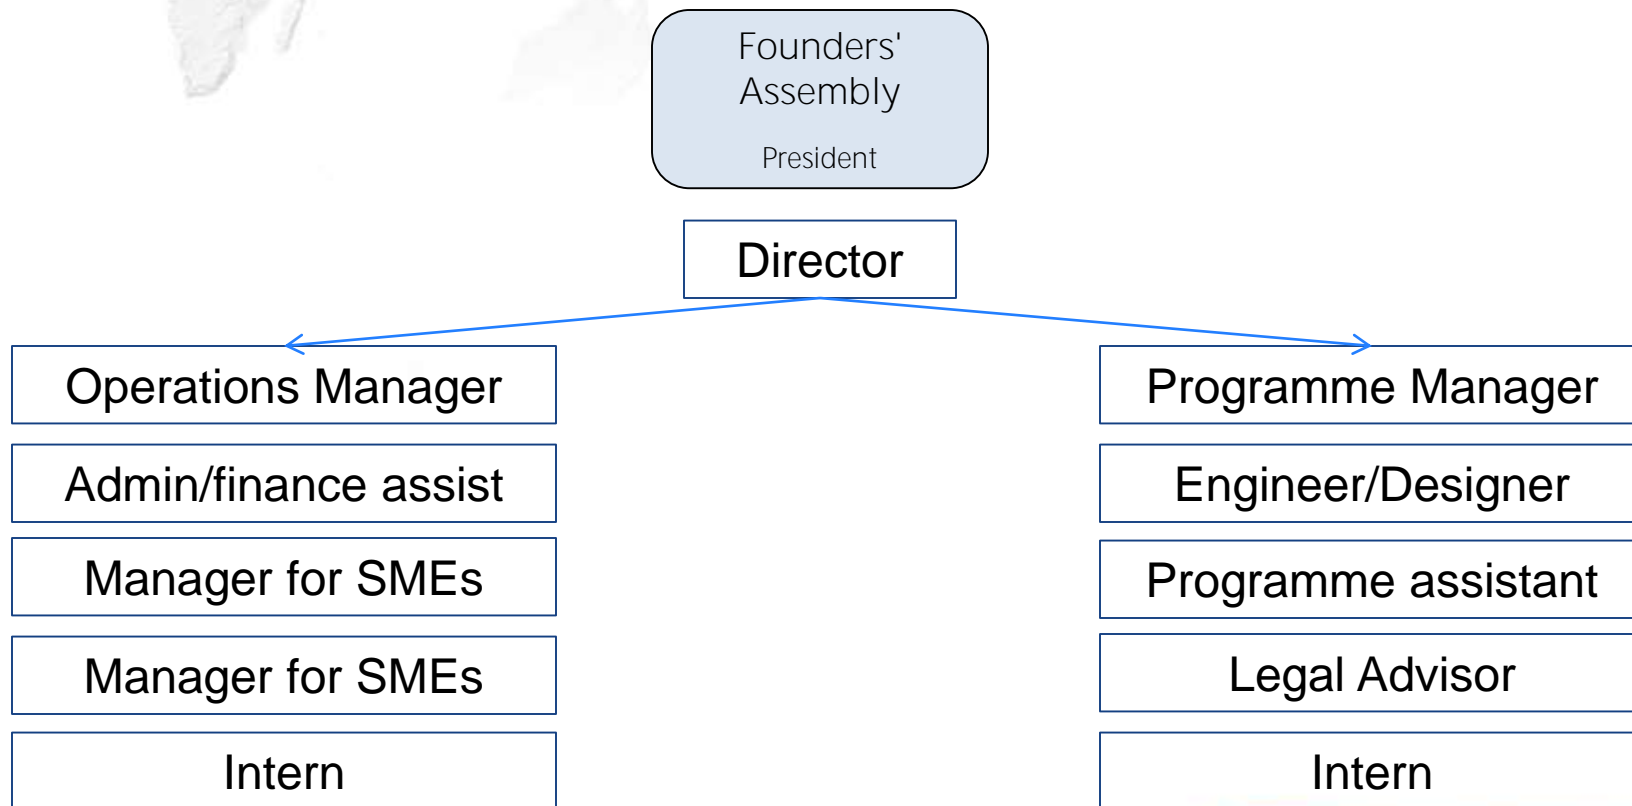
Founders' Assembly

President

Director

Operations Manager

Admin/finance assist

Manager for SMEs

Manager for SMEs

Intern

Programme Manager

Engineer/Designer

Programme assistant

Legal Advisor

Intern